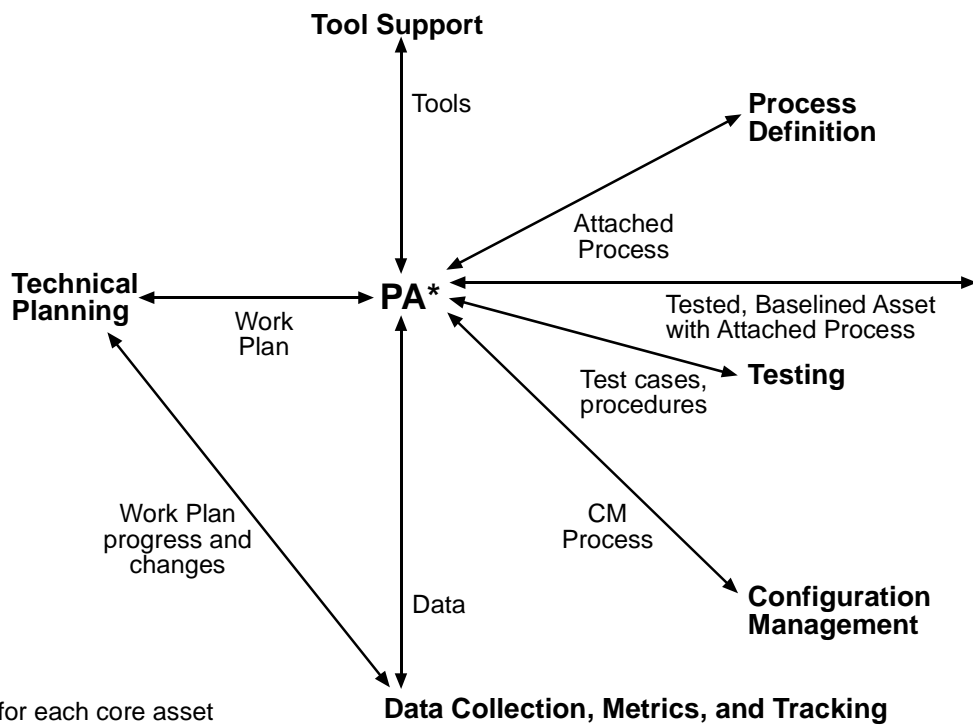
Tool Support

Tools

Process Definition

Attached Process

Technical Planning

Work Plan

PA*

Tested, Baselined Asset with Attached Process

Test cases, procedures

Testing

Work Plan progress and changes

CM Process

Data

Configuration Management

for each core asset

Data Collection, Metrics, and Tracking